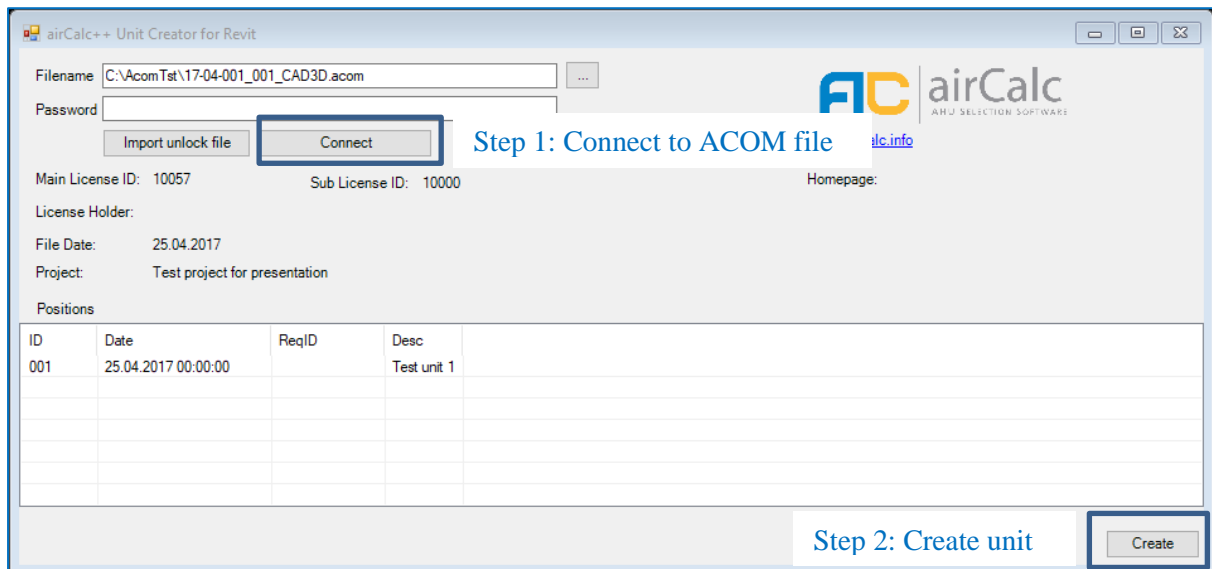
airCalc++ Unit Creator for Revit

Filename C:\AcomTst\17-04-001_001_CAD3D.acom ...

Password

Import unlock file Connect

Step 1: Connect to ACOM file

AC airCalc AHU SELECTION SOFTWARE

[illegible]alc.info

Main License ID: 10057 Sub License ID: 10000 Homepage:

License Holder:

File Date: 25.04.2017

Project: Test project for presentation

Positions

| ID | Date | ReqID | Desc |
|---|---|---|---|
| 001 | 25.04.2017 00:00:00 | | Test unit 1 |

Step 2: Create unit

Create